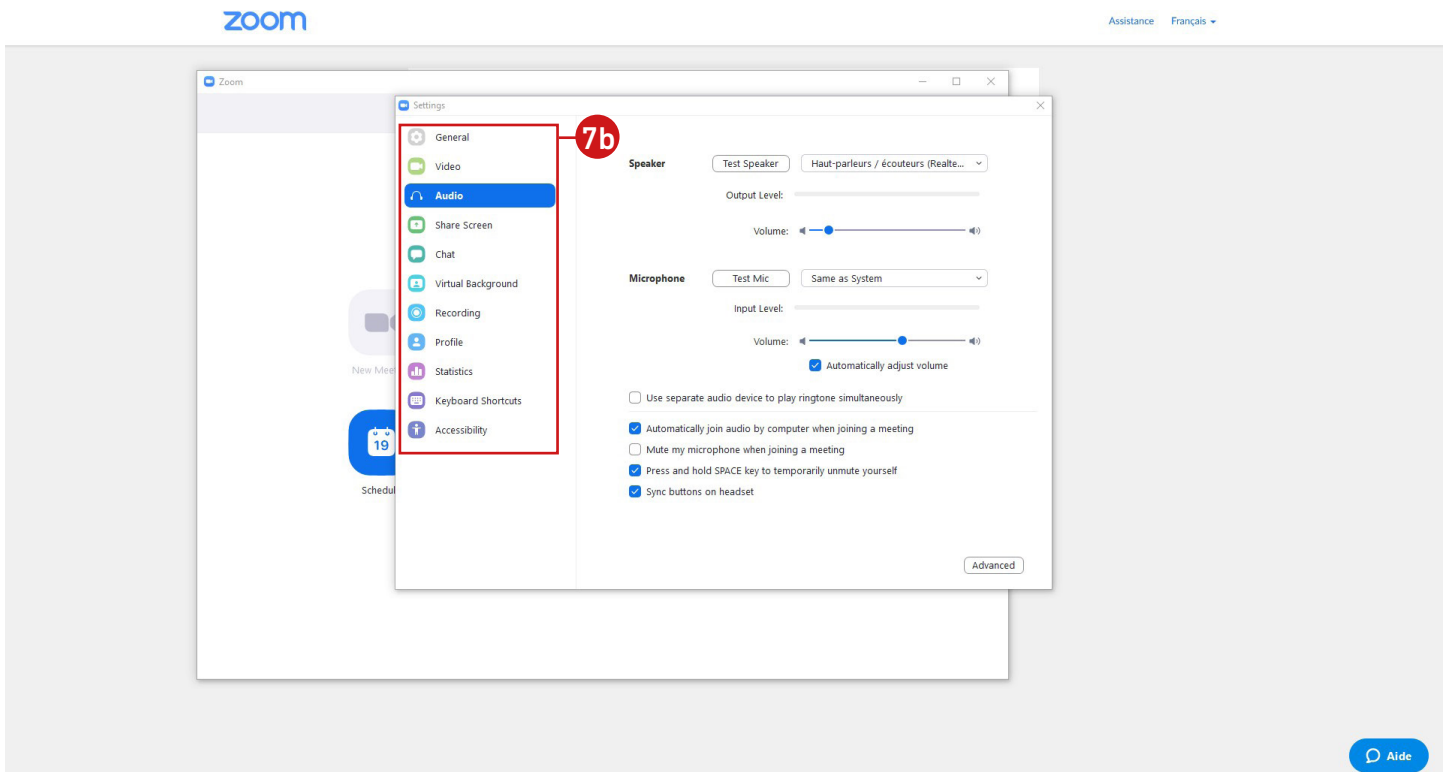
zoom

Assistance Français

Zoom

Settings

General
Video
Audio
Share Screen
Chat
Virtual Background
Recording
Profile
Statistics
Keyboard Shortcuts
Accessibility

7b

New Mee

19

Schedul

Speaker Test Speaker Haut-parleurs / écouteurs (Realte...

Output Level:

Volume:

Microphone Test Mic Same as System

Input Level:

Volume:

Automatically adjust volume

Use separate audio device to play ringtone simultaneously

Automatically join audio by computer when joining a meeting

Mute my microphone when joining a meeting

Press and hold SPACE key to temporarily unmute yourself

Sync buttons on headset

Advanced

Aide